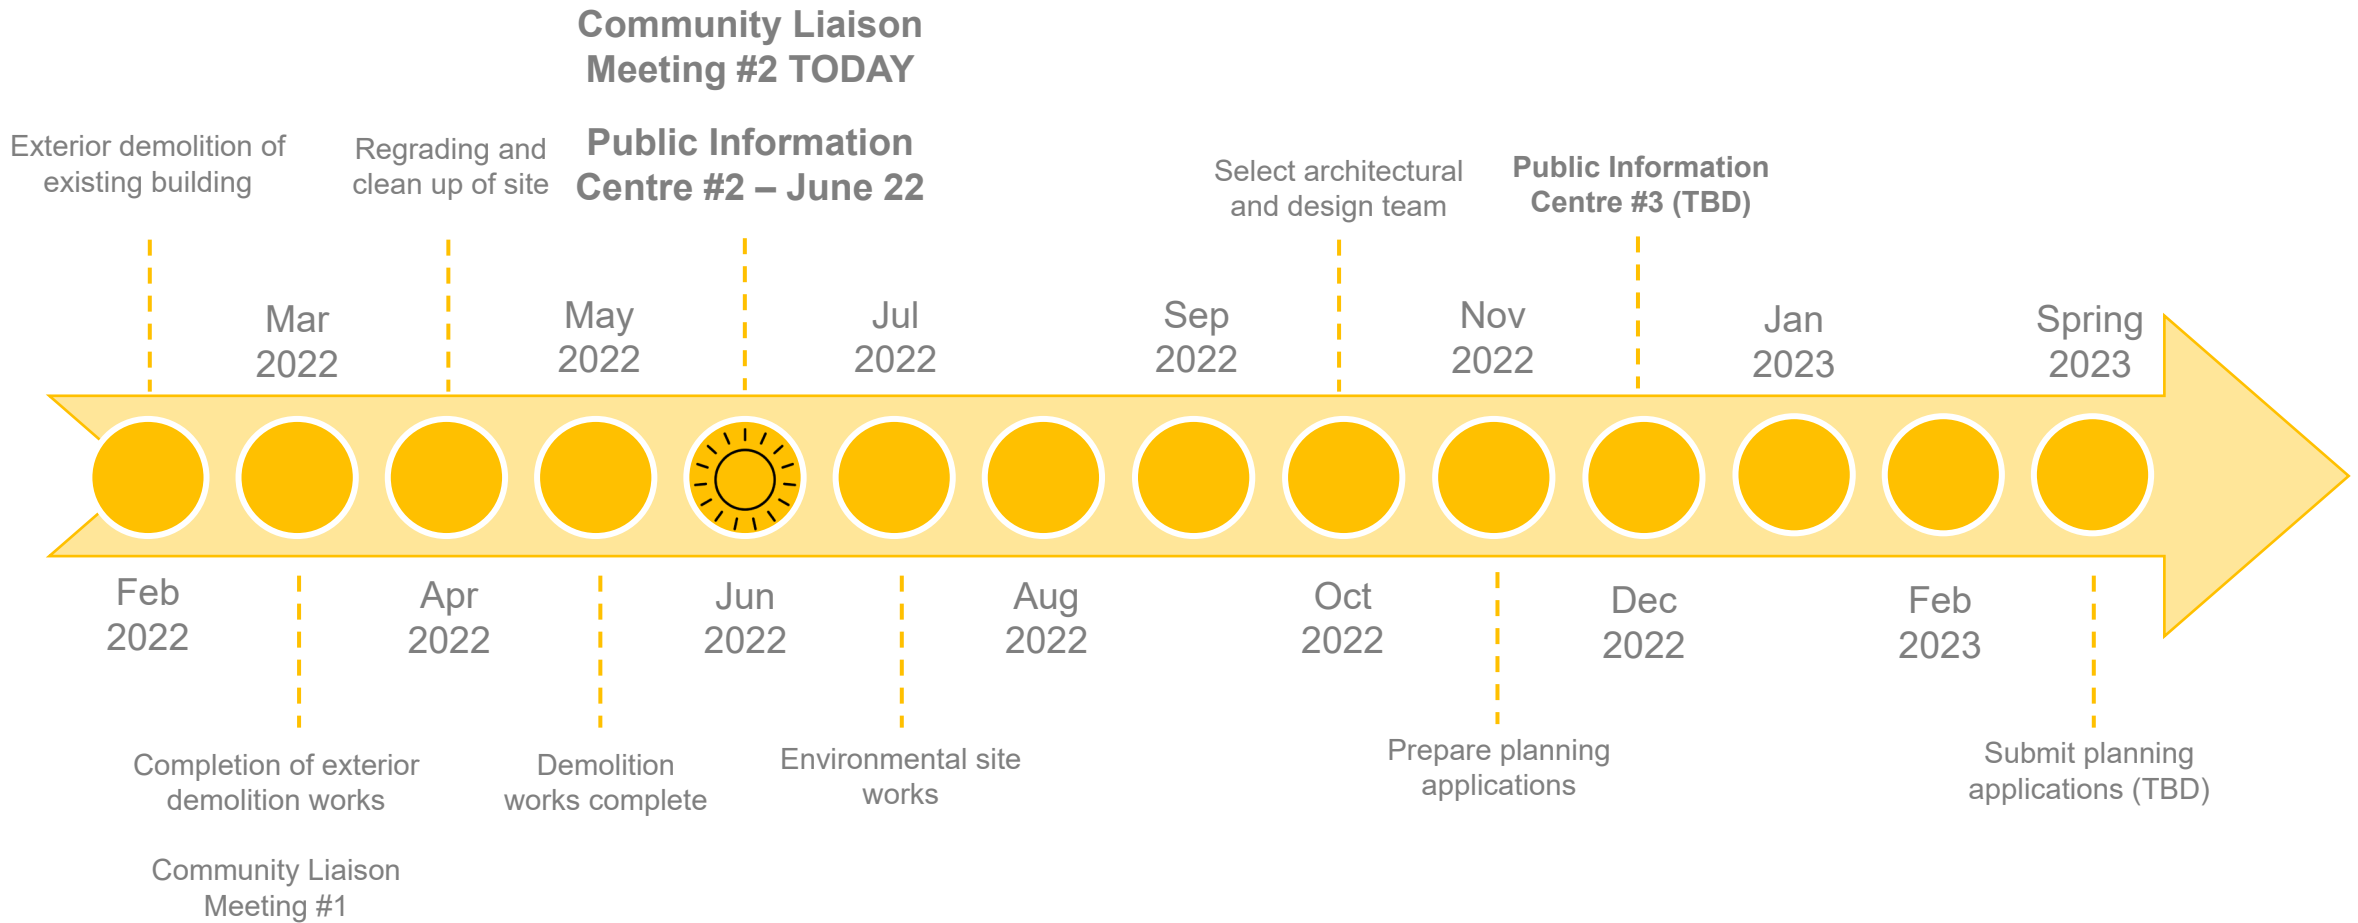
Community Liaison Meeting #2 TODAY

Exterior demolition of existing building

Regrading and clean up of site

Public Information Centre #2 – June 22

Select architectural and design team

Public Information Centre #3 (TBD)

Mar 2022

May 2022

Jul 2022

Sep 2022

Nov 2022

Jan 2023

Spring 2023

Feb 2022

Apr 2022

Jun 2022

Aug 2022

Oct 2022

Dec 2022

Feb 2023

Completion of exterior demolition works

Demolition works complete

Environmental site works

Prepare planning applications

Submit planning applications (TBD)

Community Liaison Meeting #1